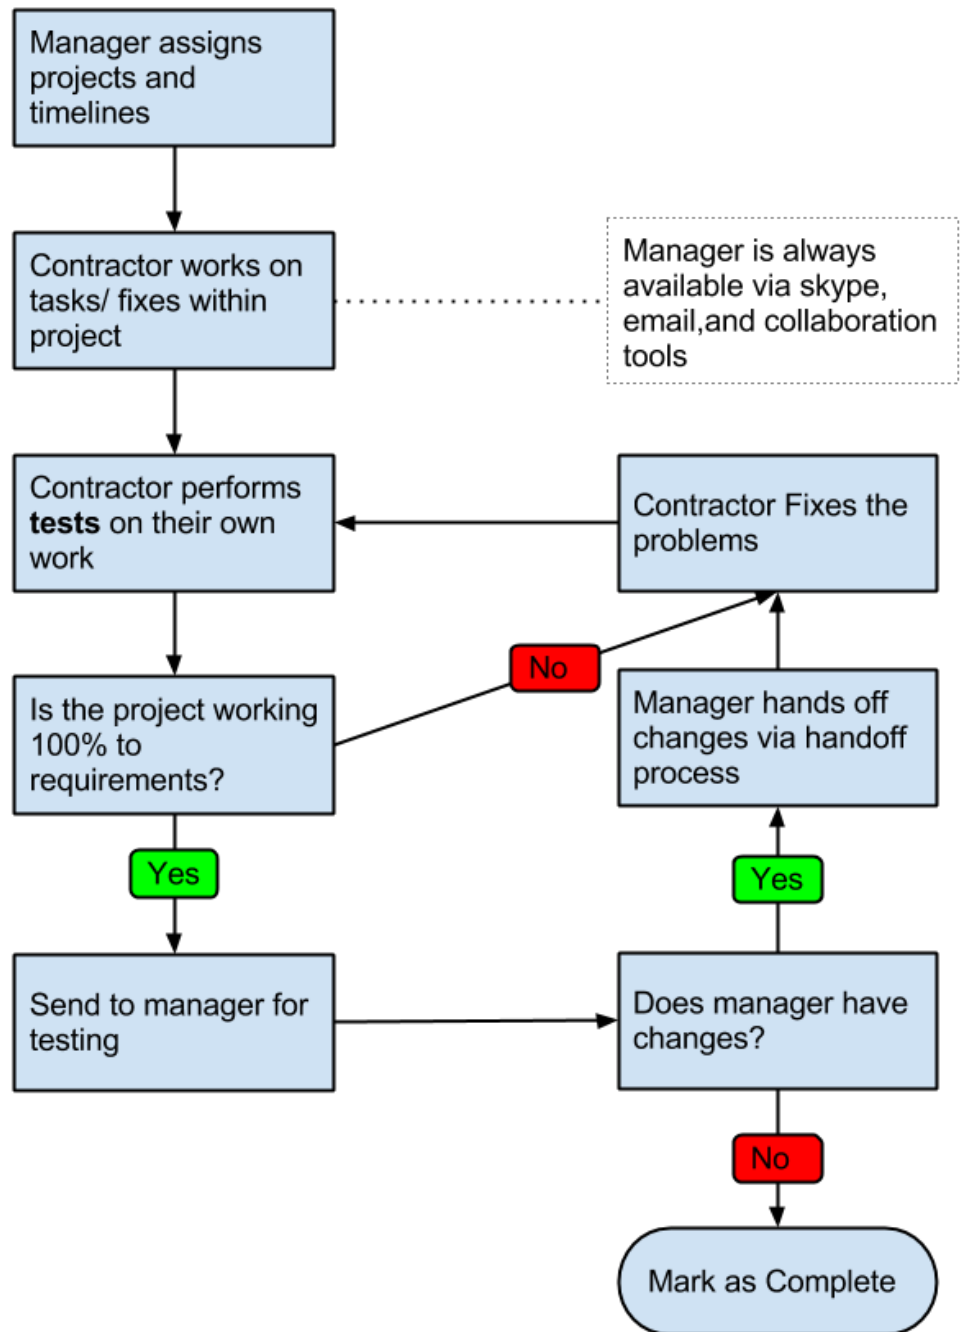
Manager assigns projects and timelines

Contractor works on tasks/ fixes within project

Manager is always available via skype, email,and collaboration tools

Contractor performs **tests** on their own work

Contractor Fixes the problems

No

Is the project working 100% to requirements?

Manager hands off changes via handoff process

Yes

Yes

Send to manager for testing

Does manager have changes?

No

Mark as Complete